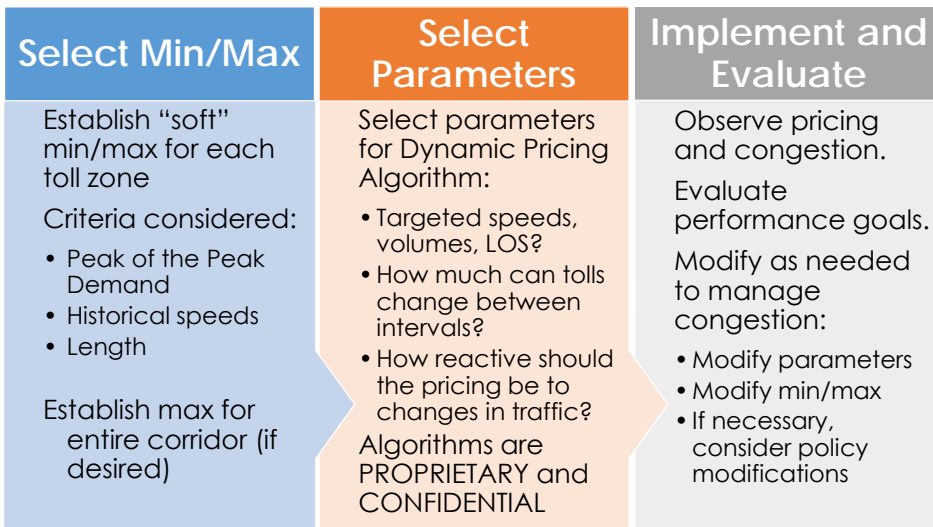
Select Min/Max

Establish “soft” min/max for each toll zone

Criteria considered:

- Peak of the Peak Demand
- Historical speeds
- Length

Establish max for entire corridor (if desired)

Select Parameters

Select parameters for Dynamic Pricing Algorithm:

- Targeted speeds, volumes, LOS?
- How much can tolls change between intervals?
- How reactive should the pricing be to changes in traffic?

Algorithms are PROPRIETARY and CONFIDENTIAL

Implement and Evaluate

Observe pricing and congestion.

Evaluate performance goals.

Modify as needed to manage congestion:

- Modify parameters
- Modify min/max
- If necessary, consider policy modifications